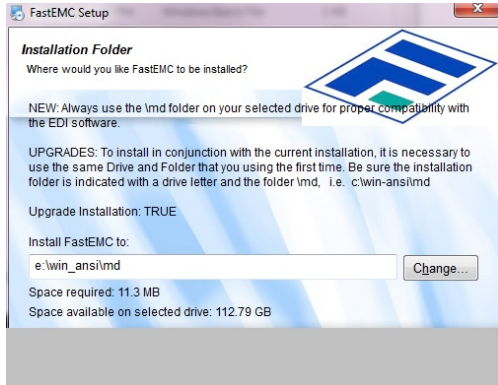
FastEMC Setup

Installation Folder
Where would you like FastEMC to be installed?

NEW: Always use the \md folder on your selected drive for proper compatibility with the EDI software.

UPGRADES: To install in conjunction with the current installation, it is necessary to use the same Drive and Folder that you using the first time. Be sure the installation folder is indicated with a drive letter and the folder \md, i.e. c:\win-ansi\md

Upgrade Installation: TRUE

Install FastEMC to:

e:\win_ansi\md

Change...

Space required: 11.3 MB
Space available on selected drive: 112.79 GB